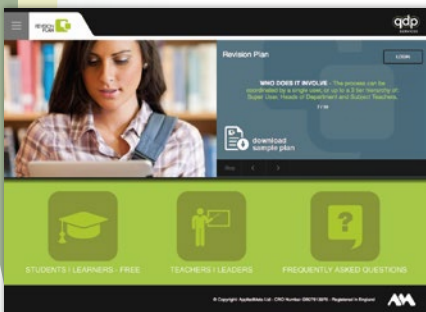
REVISION PLAN

qdp

Revision Plan

LOGIN

WHO DOES IT INVOLVE - The process can be coordinated by a single user, or up to a 3 tier hierarchy of: Super User, Heads of Department and Subject Teachers.

1 / 14

download sample plan

Stop

STUDENTS | LEARNERS - FREE

TEACHERS | LEADERS

FREQUENTLY ASKED QUESTIONS

© Copyright AppliedMedia Ltd - CRO Number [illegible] - Registered in England

AM